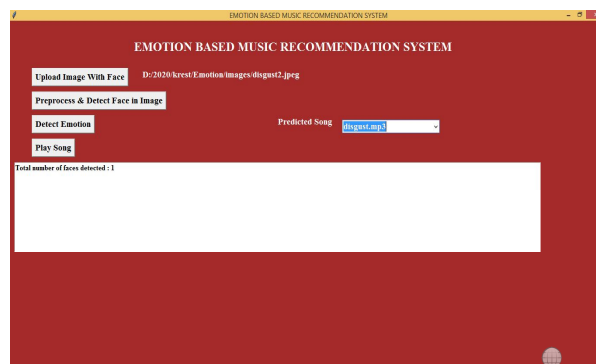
EMOTION BASED MUSIC RECOMMENDATION SYSTEM

EMOTION BASED MUSIC RECOMMENDATION SYSTEM

Upload Image With Face

D:/2020/krest/Emotion/images/disgust2.jpeg

Preprocess & Detect Face in Image

Detect Emotion

Predicted Song

disgust.mp3

Play Song

Total number of faces detected : 1